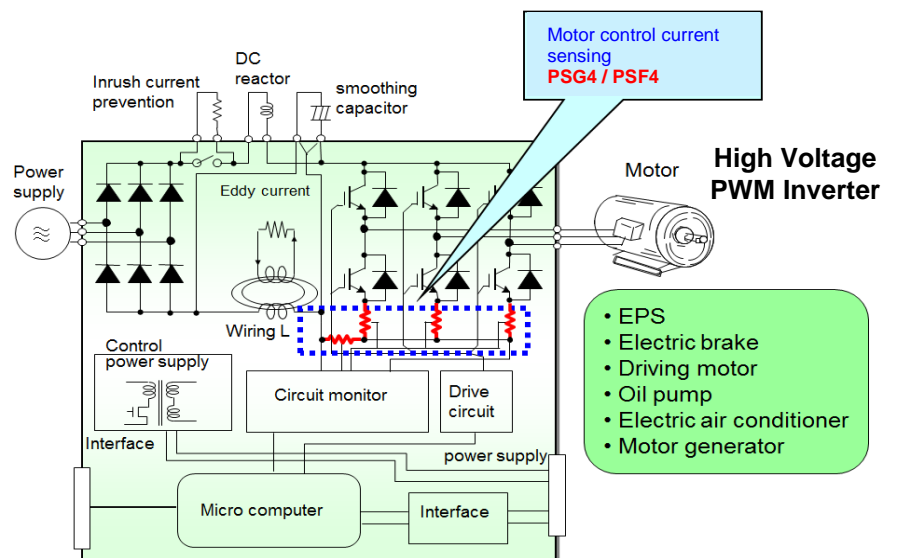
Motor control current sensing
PSG4 / PSF4

DC reactor

Inrush current prevention

smoothing capacitor

Power supply

Eddy current

Motor

High Voltage PWM Inverter

Wiring L

Control power supply

Circuit monitor

Drive circuit

Interface

power supply

Micro computer

Interface

• EPS
• Electric brake
• Driving motor
• Oil pump
• Electric air conditioner
• Motor generator